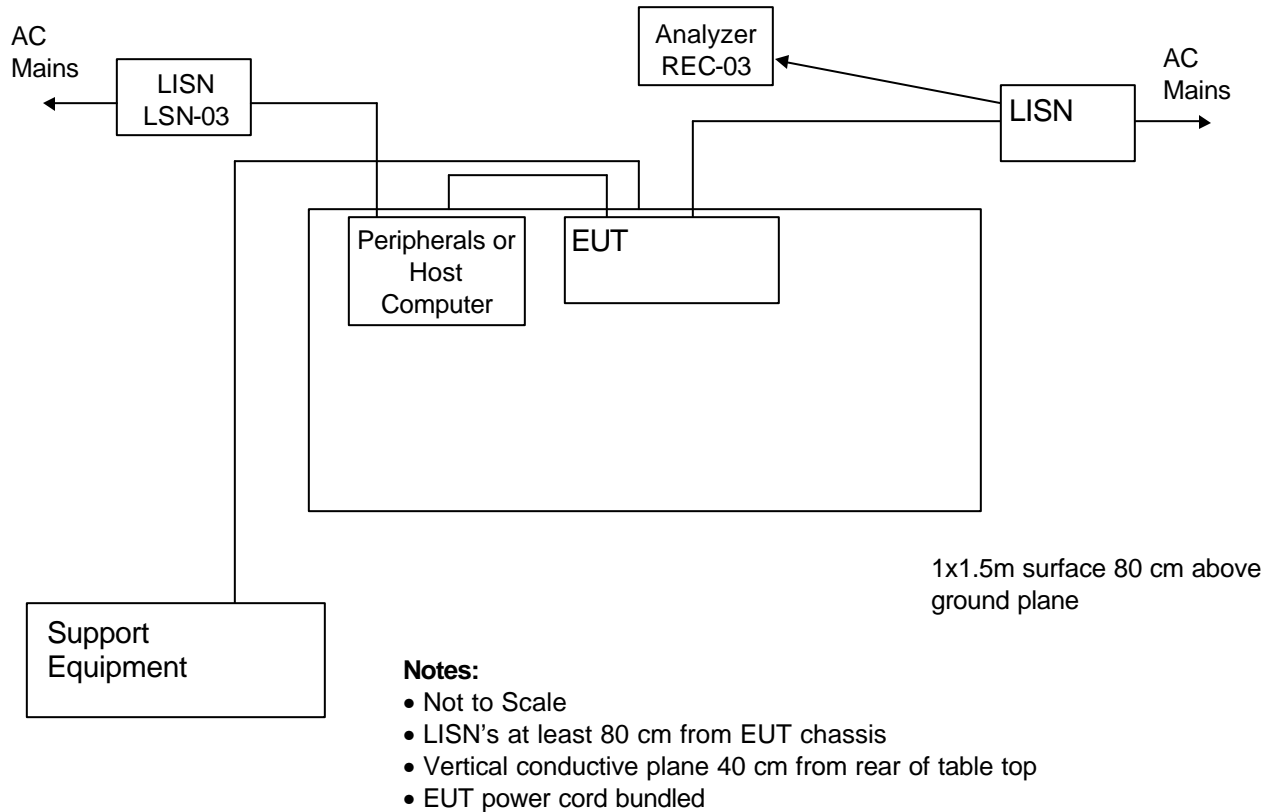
AC Mains

LISN LSN-03

Analyzer REC-03

AC Mains

LISN

Peripherals or Host Computer

EUT

1x1.5m surface 80 cm above ground plane

Support Equipment

**Notes:**
• Not to Scale
• LISN's at least 80 cm from EUT chassis
• Vertical conductive plane 40 cm from rear of table top
• EUT power cord bundled